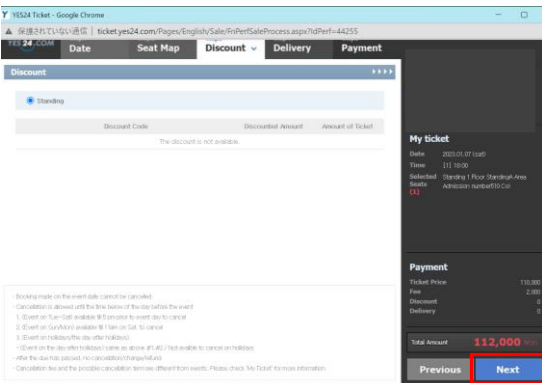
YES24 Ticket - Google Chrome

保護されていない通信 | ticket.yes24.com/Pages/English/Sale/FnPerfSaleProcess.aspx?IdPerf=44255

YES24.COM Date Seat Map Discount Delivery Payment

Discount

Standing

| Discount Code | Discounted Amount | Amount of Ticket |
|---|---|---|
| The discount is not available. | | |

My ticket

Date 2023.01.07 (sat)

Time [1] 18:00

Selected Seats (1) Standing 1 Floor Standing A Area Admission number510 Col

Payment

Ticket Price 110,000

Fee 2,000

Discount 0

Delivery 0

Total Amount 112,000 won

- Booking made on the event date cannot be canceled.
- Cancellation is allowed until the time below of the day before the event.
1. (Event on Tue~Sat) available till 5 pm prior to event day to cancel
2. (Event on Sun/Mon) available till 11am on Sat. to cancel
3. (Event on holidays/the day after holidays)
- (Event on the day after holidays) same as above #1,#2 / Not available to cancel on holidays
- After the due has passed, no cancellation/change/refund
- Cancellation fee and the possible cancellation time are different from events. Please check 'My Ticket' for more information.

Previous Next